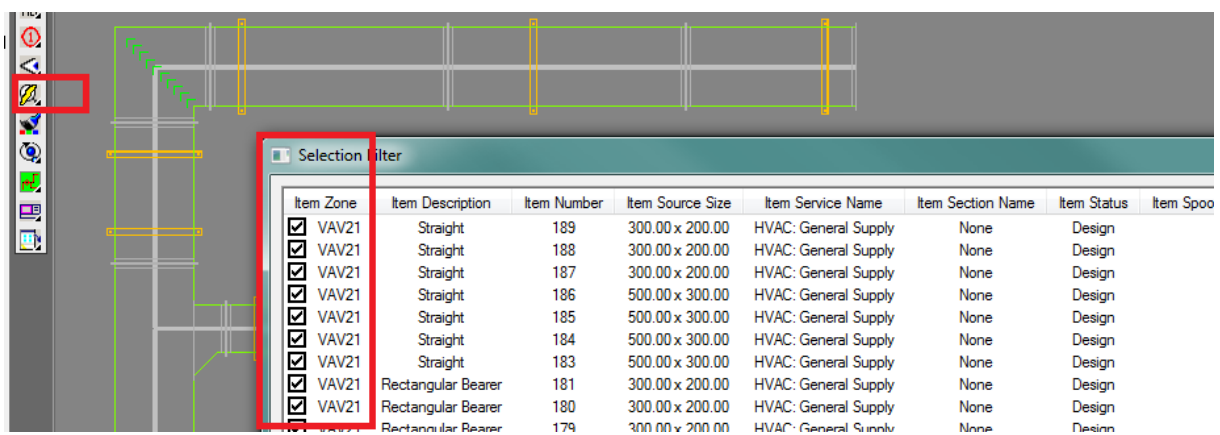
Selection Filter

| Item Zone | Item Description | Item Number | Item Source Size | Item Service Name | Item Section Name | Item Status | Item Spoo |
|---|---|---|---|---|---|---|---|
| ☑ VAV21 | Straight | 189 | 300.00 x 200.00 | HVAC: General Supply | None | Design | |
| ☑ VAV21 | Straight | 188 | 300.00 x 200.00 | HVAC: General Supply | None | Design | |
| ☑ VAV21 | Straight | 187 | 300.00 x 200.00 | HVAC: General Supply | None | Design | |
| ☑ VAV21 | Straight | 186 | 500.00 x 300.00 | HVAC: General Supply | None | Design | |
| ☑ VAV21 | Straight | 185 | 500.00 x 300.00 | HVAC: General Supply | None | Design | |
| ☑ VAV21 | Straight | 184 | 500.00 x 300.00 | HVAC: General Supply | None | Design | |
| ☑ VAV21 | Straight | 183 | 500.00 x 300.00 | HVAC: General Supply | None | Design | |
| ☑ VAV21 | Rectangular Bearer | 181 | 300.00 x 200.00 | HVAC: General Supply | None | Design | |
| ☑ VAV21 | Rectangular Bearer | 180 | 300.00 x 200.00 | HVAC: General Supply | None | Design | |
| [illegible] | Rectangular Bearer | 179 | 300.00 x 200.00 | HVAC: General Supply | None | Design | |